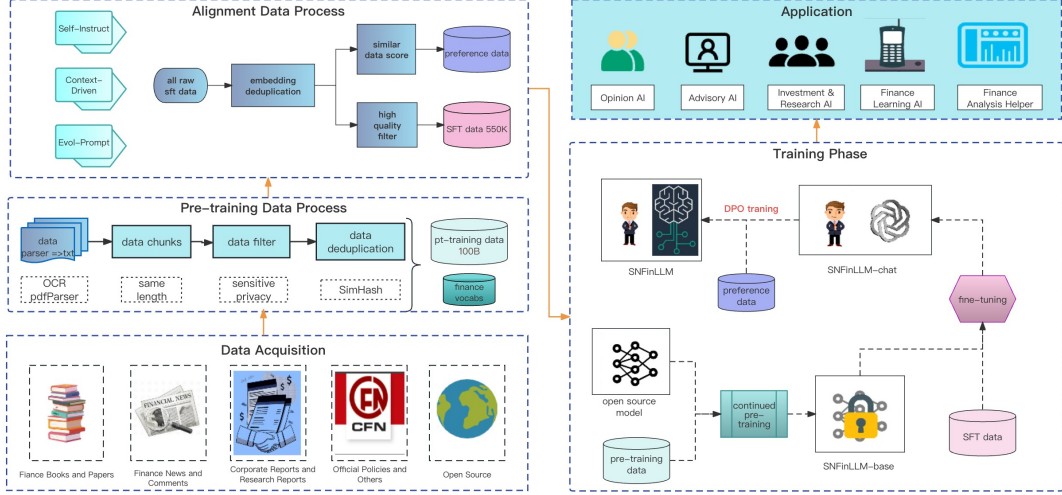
Alignment Data Process

Self-Instruct

Context-Driven

Evol-Prompt

all raw sft data

embedding deduplication

similar data score

preference data

high quality filter

SFT data 550K

Pre-training Data Process

data parser =>txt

data chunks

data filter

data deduplication

pt-training data 100B

finance vocabs

OCR pdfParser

same length

sensitive privacy

SimHash

Data Acquisition

FINANCIAL NEWS

CFN

Fiance Books and Papers

Finance News and Comments

Corporate Reports and Research Reports

Official Policies and Others

Open Source

Application

Opinion AI

Advisory AI

Investment & Research AI

Finance Learning AI

Finance Analysis Helper

Training Phase

DPO traning

SNFinLLM

preference data

SNFinLLM-chat

fine-tuning

open source model

continued pre-training

SNFinLLM-base

pre-training data

SFT data